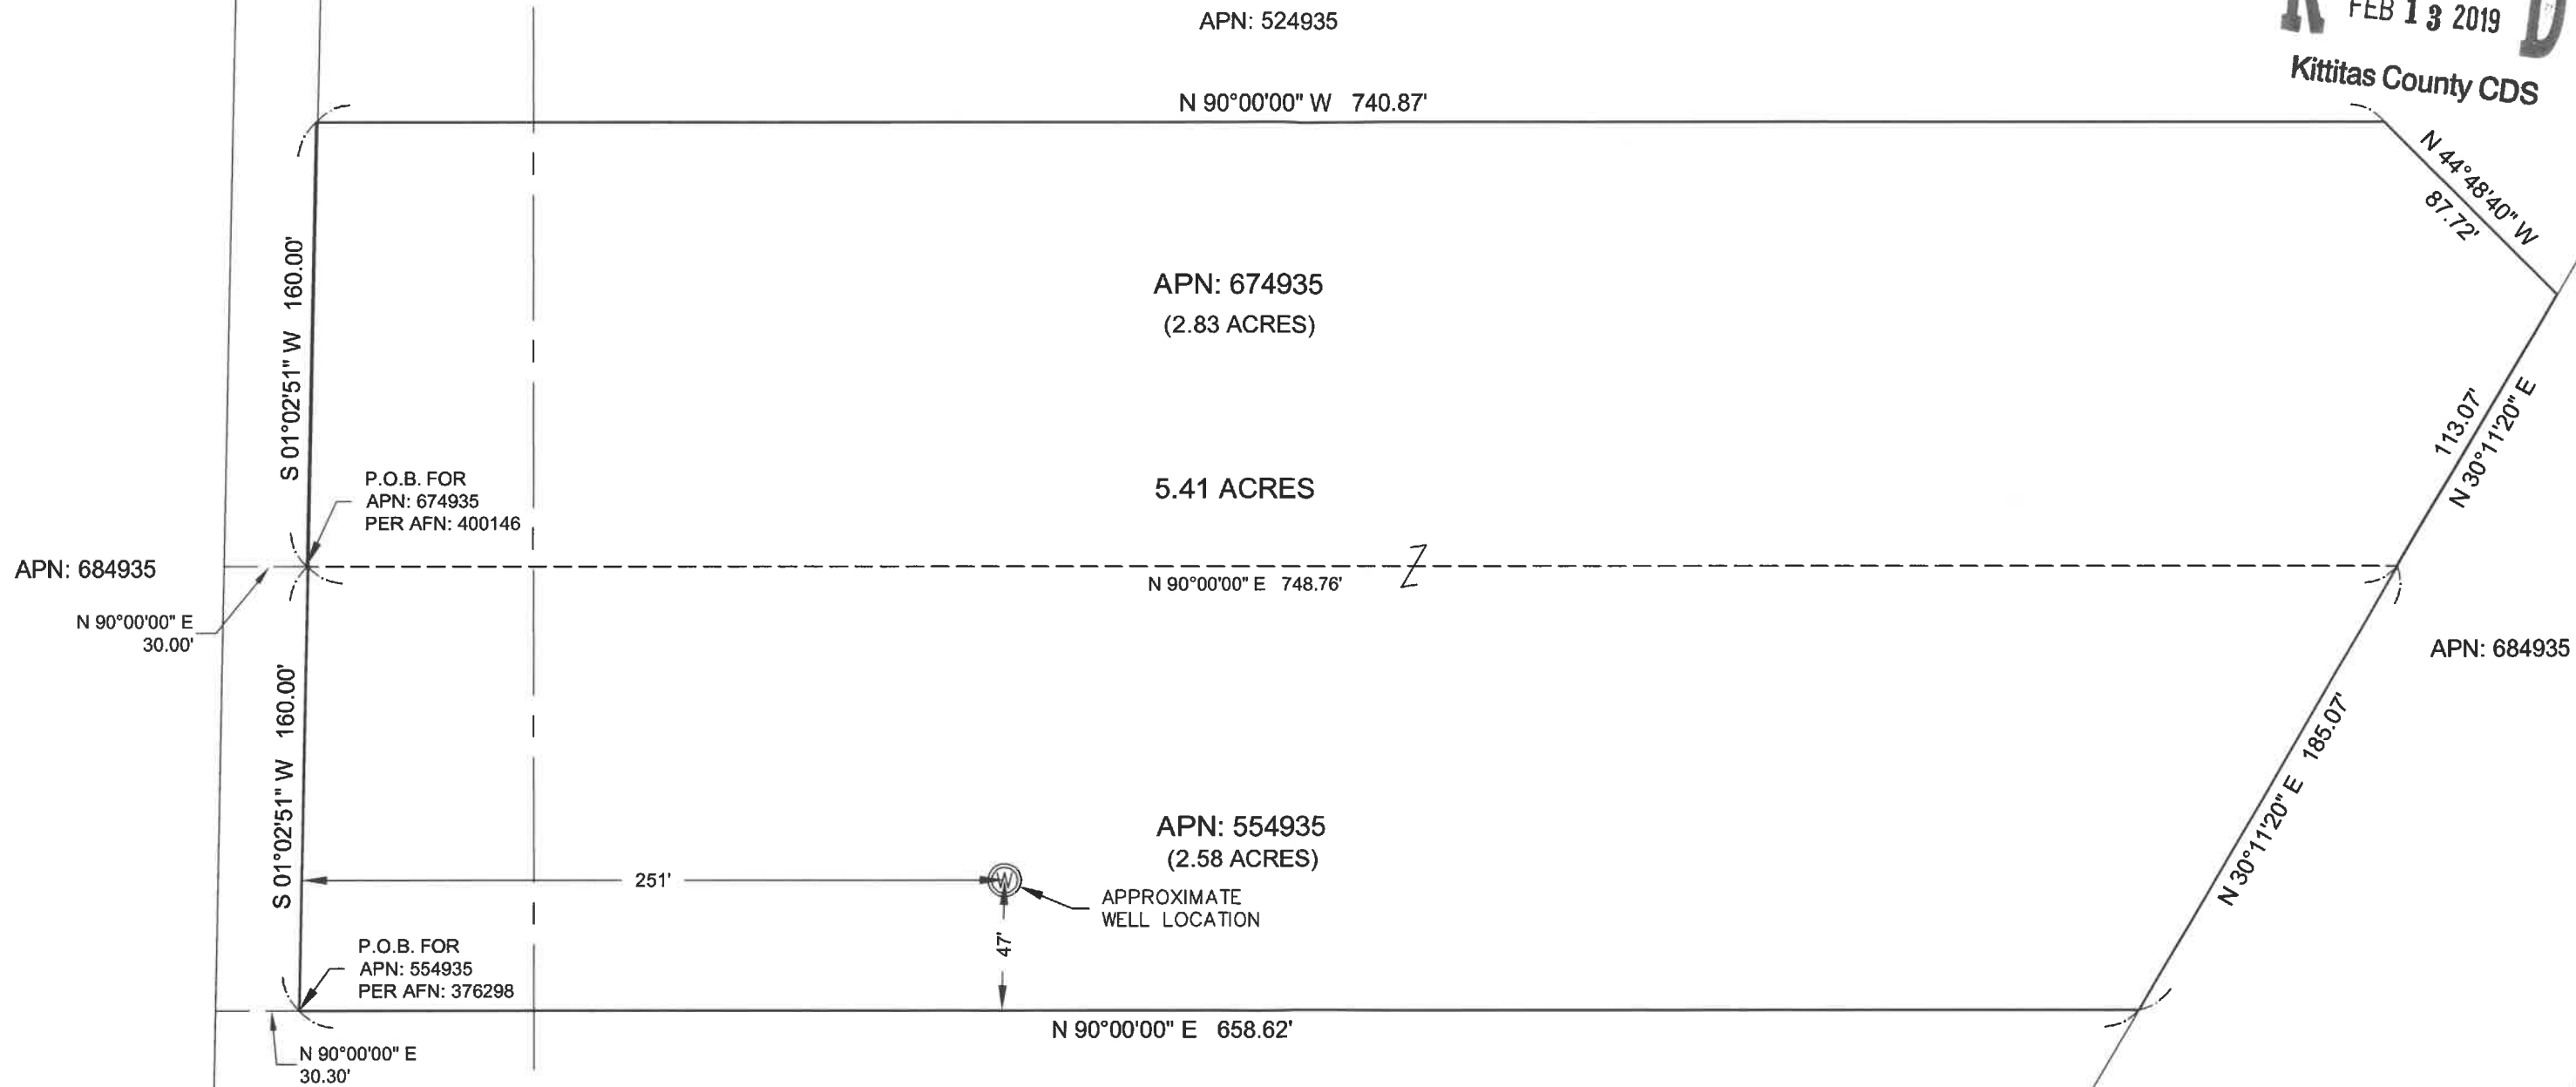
APN: 524935

FEB 13 2019

Kittitas County CDS

N 90°00'00" W 740.87'

N 44°48'40" W
87.72'

S 01°02'51" W 160.00'

APN: 674935
(2.83 ACRES)

113.07'
N 30°11'20" E

5.41 ACRES

P.O.B. FOR
APN: 674935
PER AFN: 400146

APN: 684935

N 90°00'00" E 748.76'

N 90°00'00" E
30.00'

APN: 684935

S 01°02'51" W 160.00'

N 30°11'20" E 185.07'

APN: 554935
(2.58 ACRES)

251'

APPROXIMATE
WELL LOCATION

47'

P.O.B. FOR
APN: 554935
PER AFN: 376298

N 90°00'00" E 658.62'

N 90°00'00" E
30.30'